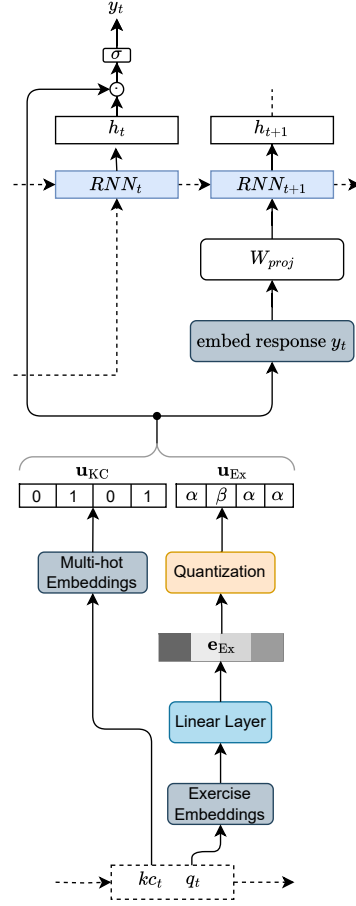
$y_t$

$\sigma$

$\odot$

$h_t$

$h_{t+1}$

$RNN_t$

$RNN_{t+1}$

$W_{proj}$

embed response $y_t$

$\mathbf{u}_{\text{KC}}$

$\mathbf{u}_{\text{Ex}}$

| 0 | 1 | 0 | 1 |
|---|---|---|---|

| $\alpha$ | $\beta$ | $\alpha$ | $\alpha$ |
|---|---|---|---|

Multi-hot Embeddings

Quantization

$\mathbf{e}_{\text{Ex}}$

Linear Layer

Exercise Embeddings

$kc_t$ $q_t$